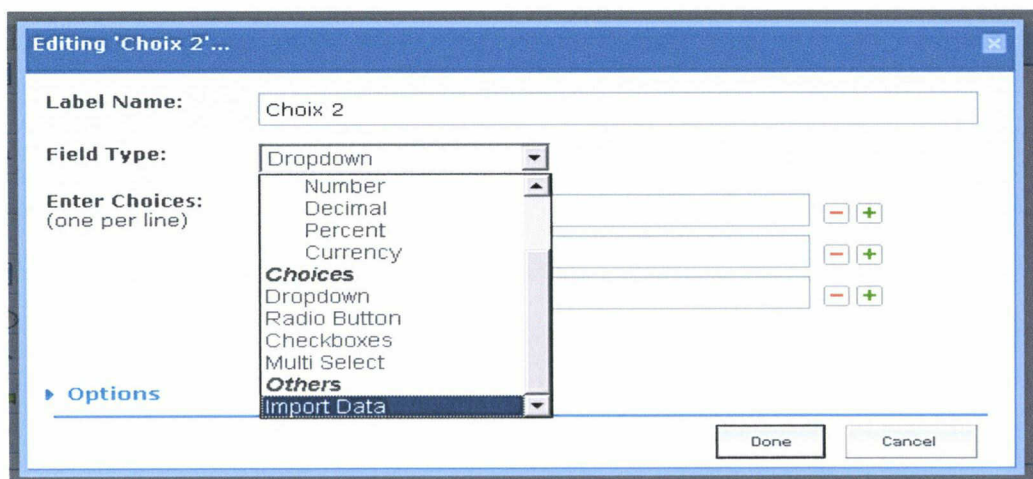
Editing 'Choix 2'...

Label Name: Choix 2

Field Type: Dropdown

Enter Choices:
(one per line)

Number
Decimal
Percent
Currency
Choices
Dropdown
Radio Button
Checkboxes
Multi Select
Others
Import Data

▸ Options

Done Cancel